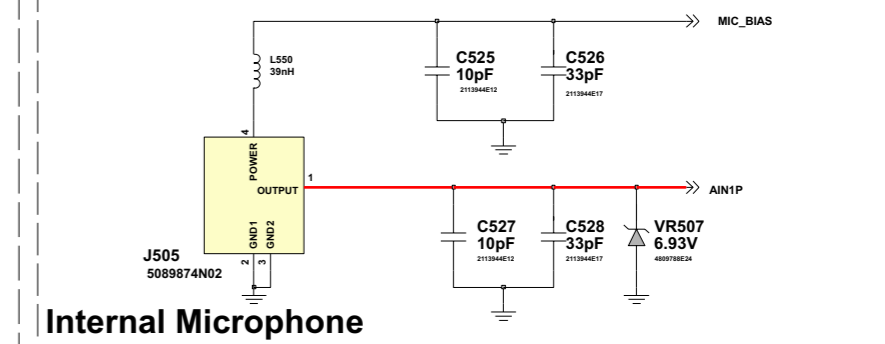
MIC_BIAS

L550
39nH

C525
10pF
2113944E12

C526
33pF
2113944E17

4
POWER
OUTPUT
1
AIN1P

GND1
GND2
2
3

J505
5089874N02

C527
10pF
2113944E12

C528
33pF
2113944E17

VR507
6.93V
4809788E24

Internal Microphone